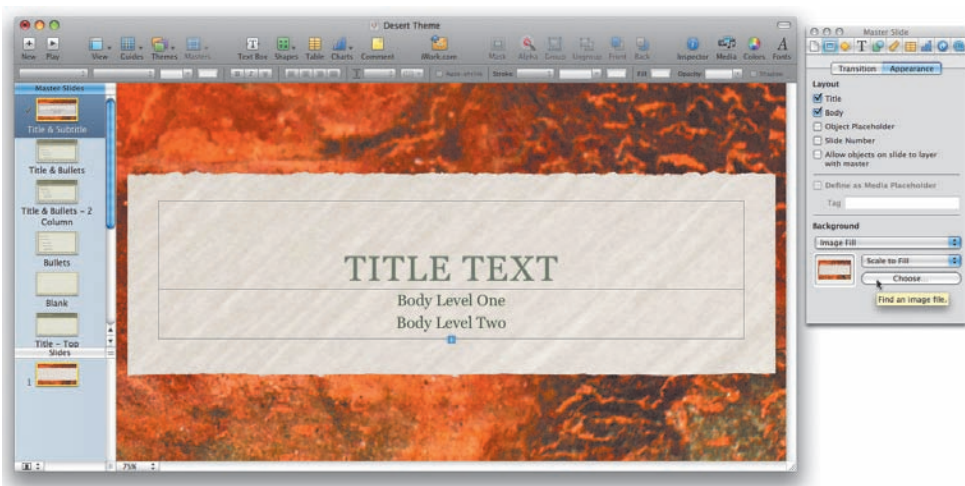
Desert Theme

New Play View Guides Themes Masters Text Box Shapes Table Charts Comment iWork.com Mask Alpha Group Ungroup Front Back Inspector Media Colors Fonts

Master Slides

Title & Subtitle

Title & Bullets

Title & Bullets – 2 Column

Bullets

Blank

Title – Top

Slides

1

75%

TITLE TEXT

Body Level One

Body Level Two

Master Slide

Transition Appearance

Layout

Title

Body

Object Placeholder

Slide Number

Allow objects on slide to layer with master

Define as Media Placeholder

Tag

Background

Image Fill

Scale to Fill

Choose...

Find an image file.